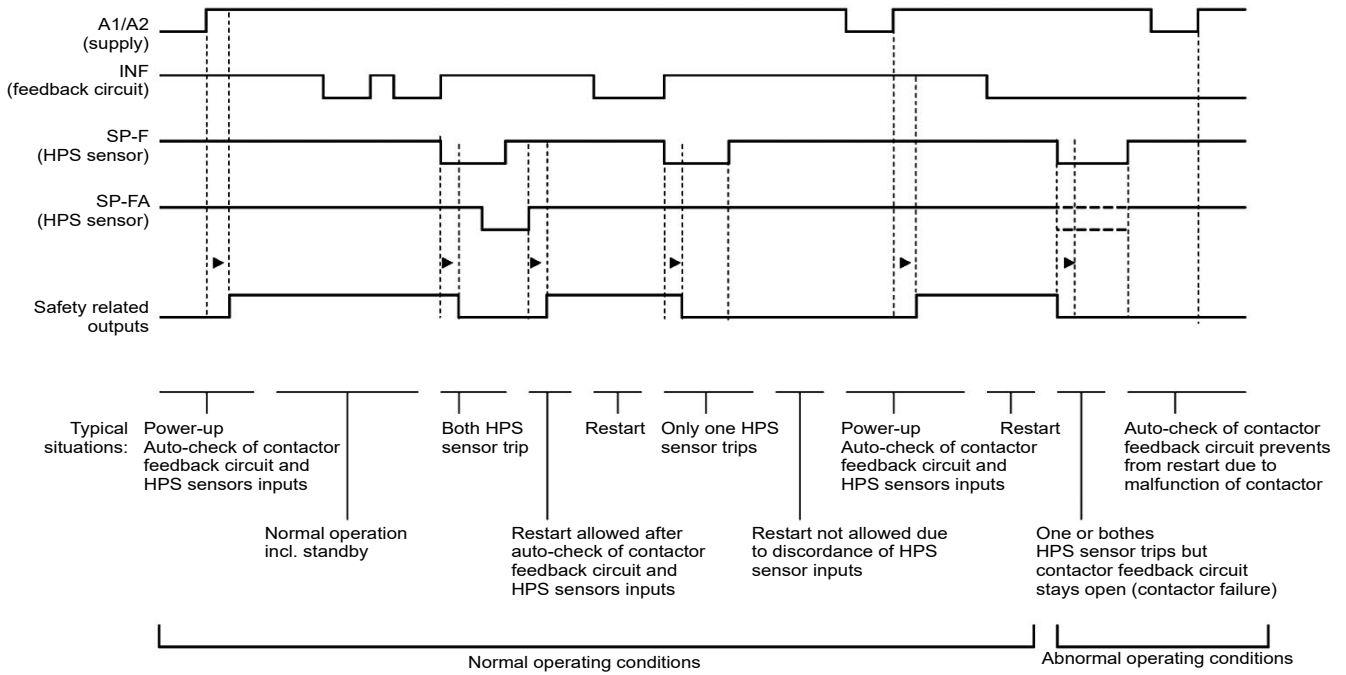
A1/A2
(supply)

INF
(feedback circuit)

SP-F
(HPS sensor)

SP-FA
(HPS sensor)

Safety related outputs

Typical situations:

Power-up
Auto-check of contactor feedback circuit and HPS sensors inputs

Normal operation incl. standby

Both HPS sensor trip

Restart allowed after auto-check of contactor feedback circuit and HPS sensors inputs

Restart

Only one HPS sensor trips

Restart not allowed due to discordance of HPS sensor inputs

Power-up
Auto-check of contactor feedback circuit and HPS sensors inputs

Restart

One or bothes HPS sensor trips but contactor feedback circuit stays open (contactor failure)

Auto-check of contactor feedback circuit prevents from restart due to malfunction of contactor

Normal operating conditions

Abnormal operating conditions